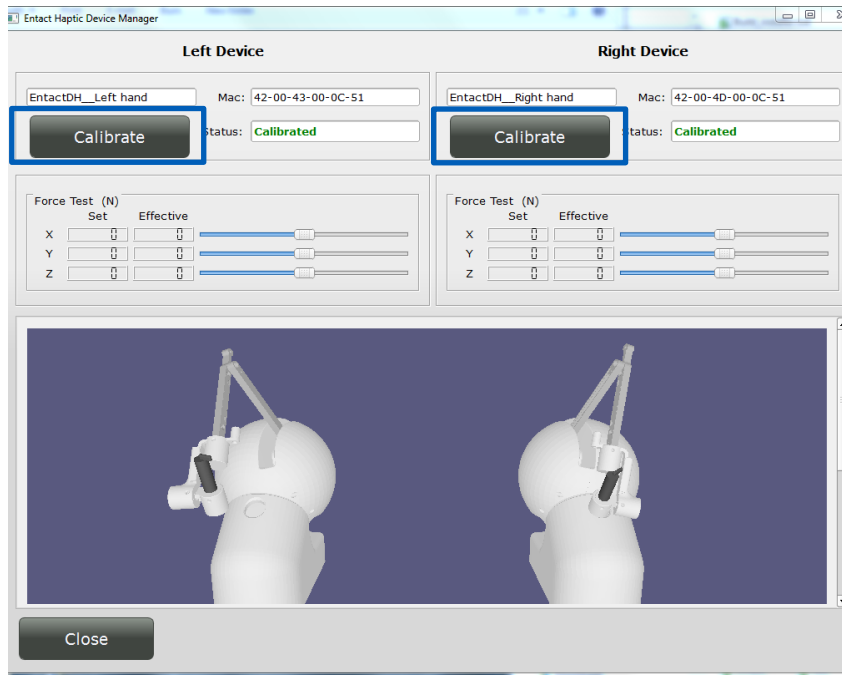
Entact Haptic Device Manager

Left Device

EntactDH__Left hand
Mac: 42-00-43-00-0C-51
Calibrate
Status: Calibrated

Force Test (N)
Set Effective
X 0 0
Y 0 0
Z 0 0

Right Device

EntactDH__Right hand
Mac: 42-00-4D-00-0C-51
Calibrate
Status: Calibrated

Force Test (N)
Set Effective
X 0 0
Y 0 0
Z 0 0

Close